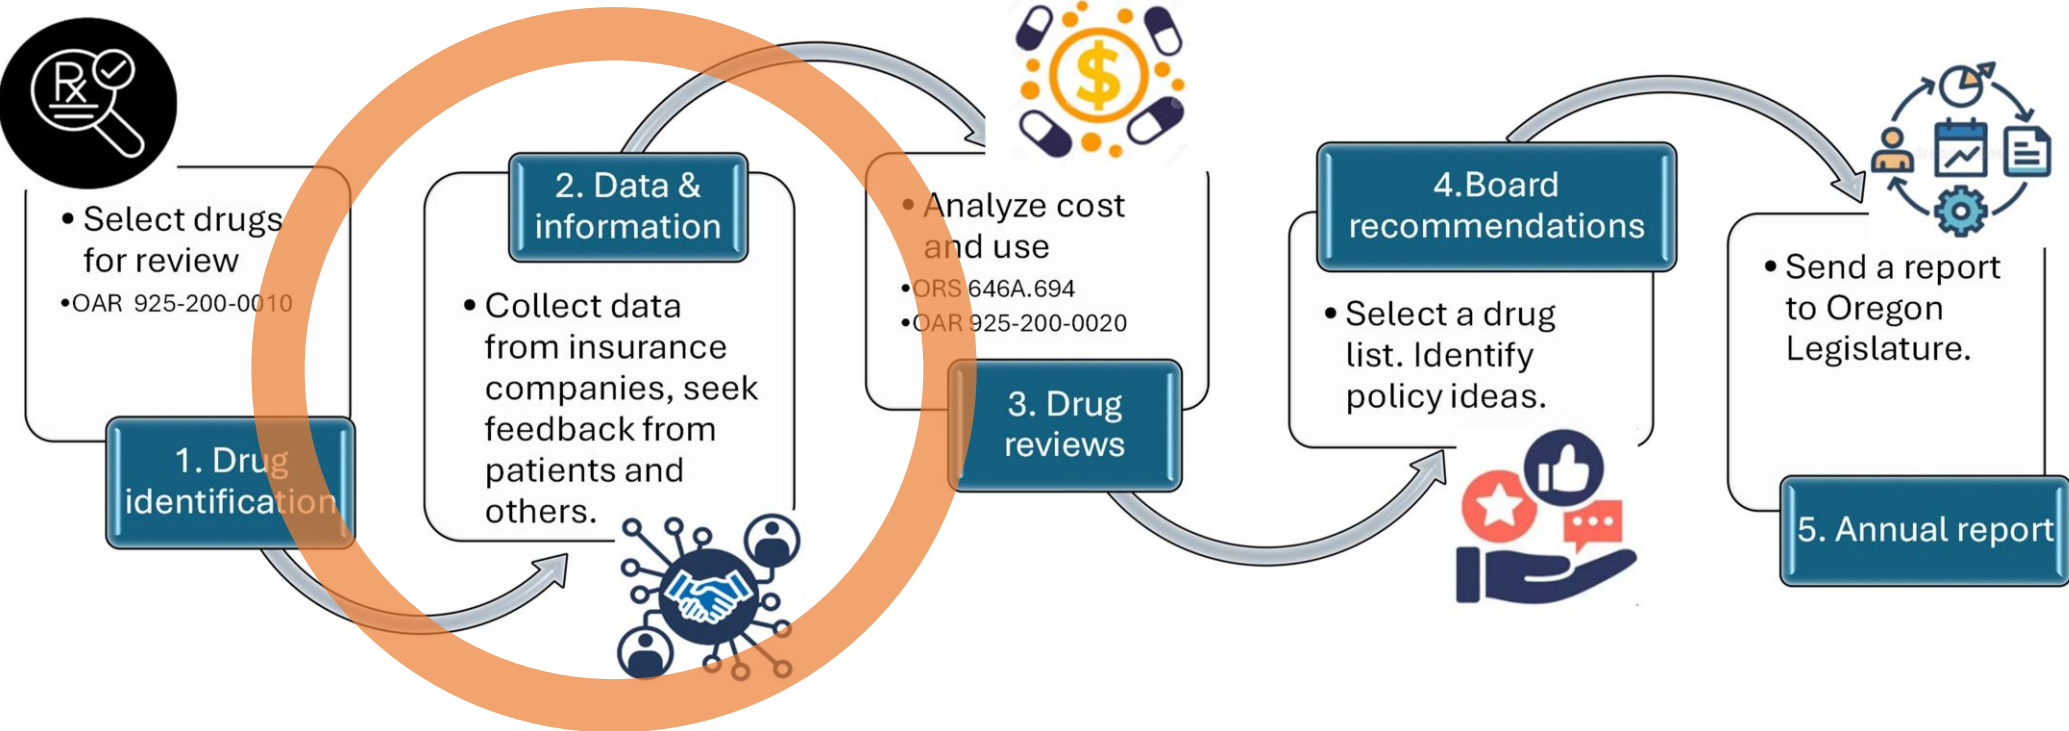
Rx

• Select drugs for review
•OAR 925-200-0010

1. Drug identification

2. Data & information

• Collect data from insurance companies, seek feedback from patients and others.

• Analyze cost and use
•ORS 646A.694
•OAR 925-200-0020

3. Drug reviews

4.Board recommendations

• Select a drug list. Identify policy ideas.

• Send a report to Oregon Legislature.

5. Annual report